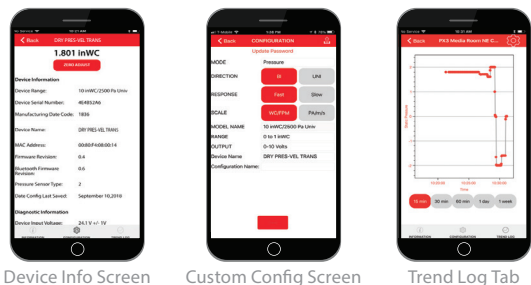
No Service 10:21 AM
Back DRY PRES-VEL TRANS
1.801 inWC
ZERO SENSOR

Device Information
Device Range: 10 inWC/2500 Pa Univ
Device Serial Number: 4E4B52A6
Manufacturing Date Code: 1836
Device Name: DRY PRES-VEL TRANS
MAC Address: 00:80:F4:08:00:14
Firmware Revision: 0.4
Bluetooth Firmware Revision: 0.6
Pressure Sensor Type: 2
Date Config Last Saved: September 10,2018
Diagnostic Information
Device Input Voltage: 24.1 V +/- 1V
INFORMATION CONFIGURATION TREND LOG

T-Mobile 1:59 PM
Back CONFIGURATION
Update Password
MODE Pressure
DIRECTION Bi Uni
RESPONSE Fast Slow
SCALE WC/FPM PA/m/s
MODEL NAME 10 inWC/2500 Pa Univ
RANGE 0 to 1 inWC
OUTPUT 0-10 Volts
Device Name DRY PRES-VEL TRANS
Configuration Name:

No Service 10:21 AM
Back PX3 Media Room NE C...
15 min 30 min 60 min 1 day 1 week
INFORMATION CONFIGURATION TREND LOG

Device Info Screen Custom Config Screen Trend Log Tab